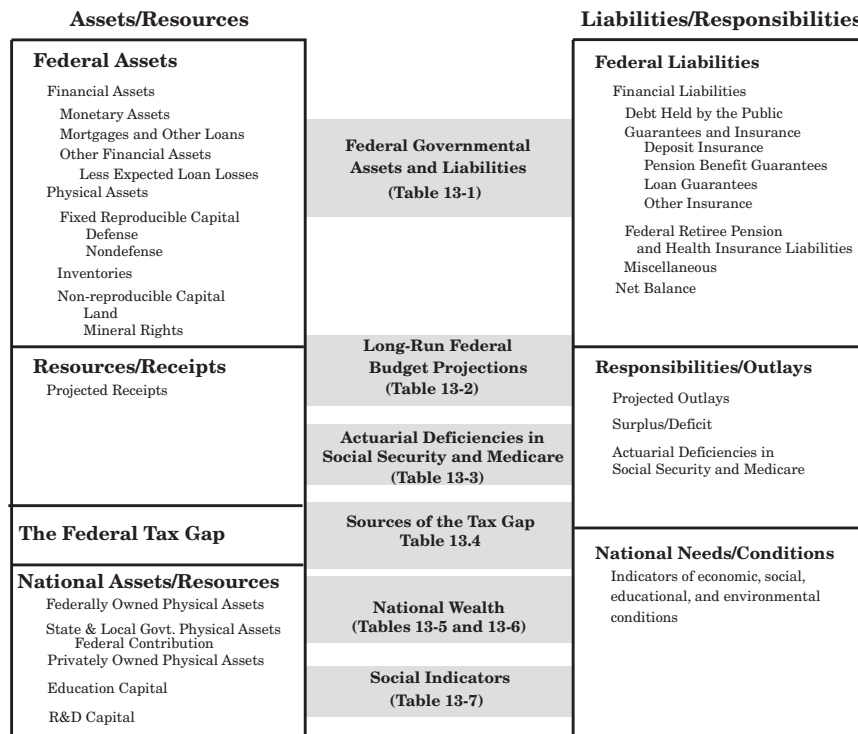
Assets/Resources

Federal Assets

Financial Assets
Monetary Assets
Mortgages and Other Loans
Other Financial Assets
Less Expected Loan Losses
Physical Assets
Fixed Reproducible Capital
Defense
Nondefense
Inventories
Non-reproducible Capital
Land
Mineral Rights

Resources/Receipts

Projected Receipts

The Federal Tax Gap

National Assets/Resources

Federally Owned Physical Assets
State & Local Govt. Physical Assets
Federal Contribution
Privately Owned Physical Assets
Education Capital
R&D Capital

Federal Governmental Assets and Liabilities
(Table 13-1)

Long-Run Federal Budget Projections
(Table 13-2)

Actuarial Deficiencies in Social Security and Medicare
(Table 13-3)

Sources of the Tax Gap
Table 13.4

National Wealth
(Tables 13-5 and 13-6)

Social Indicators
(Table 13-7)

Liabilities/Responsibilities

Federal Liabilities

Financial Liabilities
Debt Held by the Public
Guarantees and Insurance
Deposit Insurance
Pension Benefit Guarantees
Loan Guarantees
Other Insurance
Federal Retiree Pension and Health Insurance Liabilities
Miscellaneous
Net Balance

Responsibilities/Outlays

Projected Outlays
Surplus/Deficit
Actuarial Deficiencies in Social Security and Medicare

National Needs/Conditions

Indicators of economic, social, educational, and environmental conditions